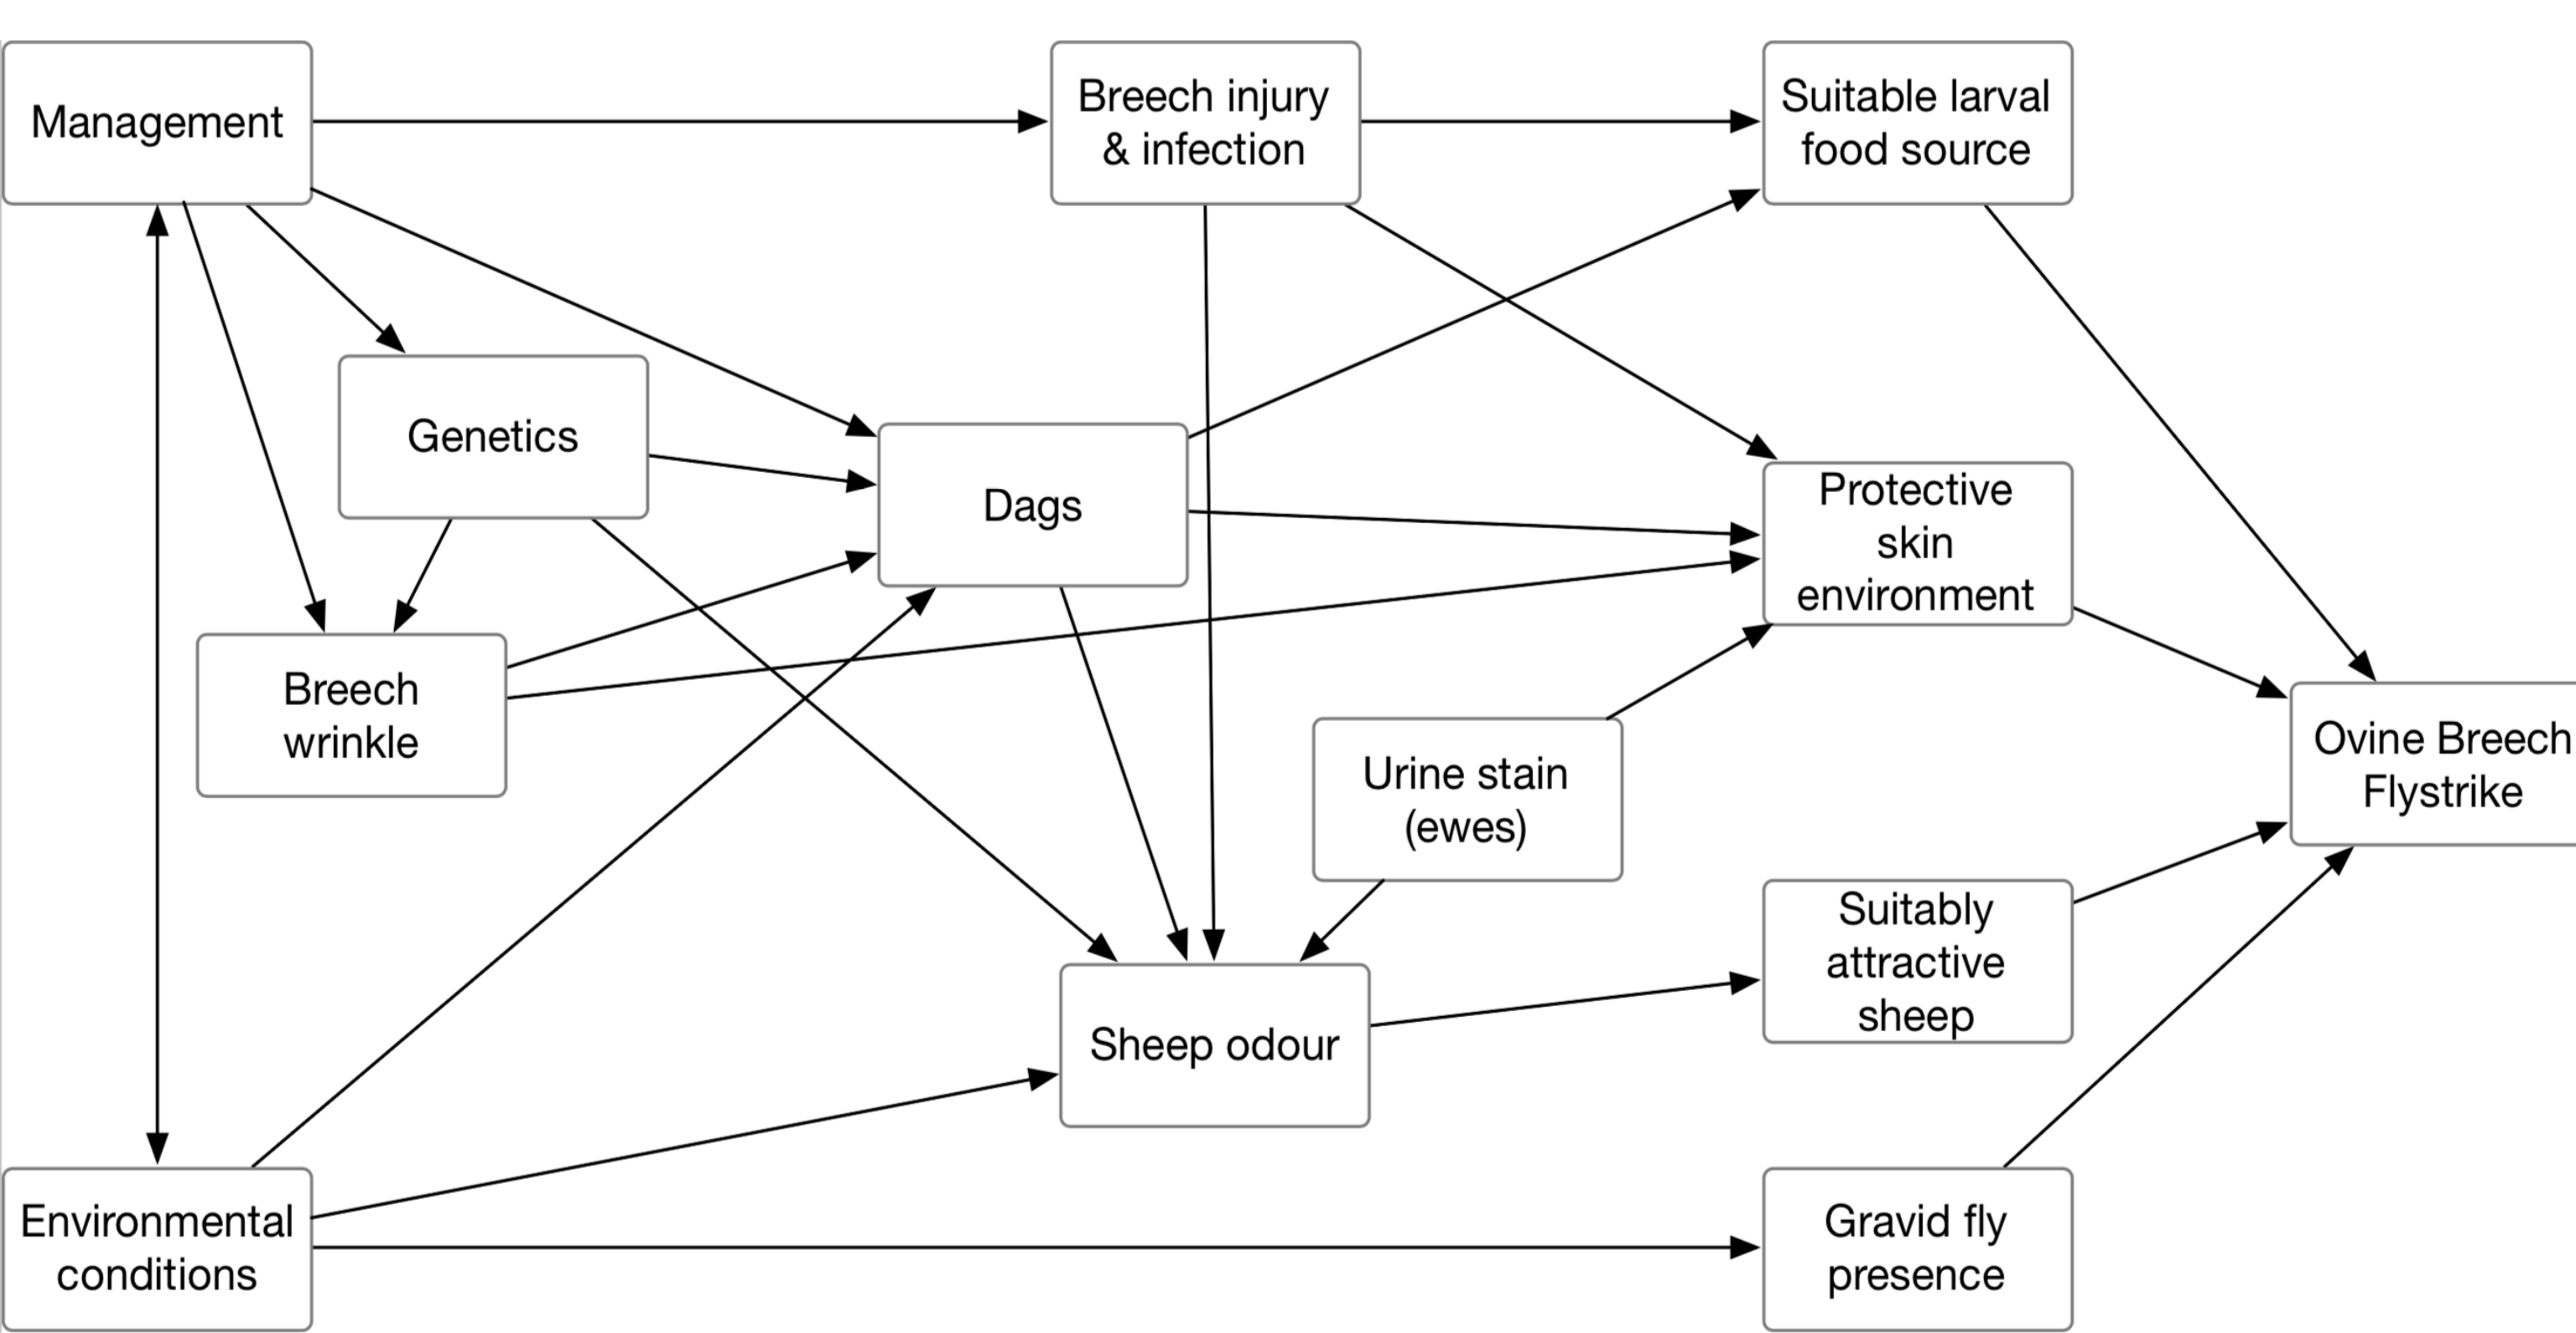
Management

Breech injury & infection

Suitable larval food source

Genetics

Dags

Protective skin environment

Breech wrinkle

Urine stain (ewes)

Ovine Breech Flystrike

Suitably attractive sheep

Sheep odour

Environmental conditions

Gravid fly presence